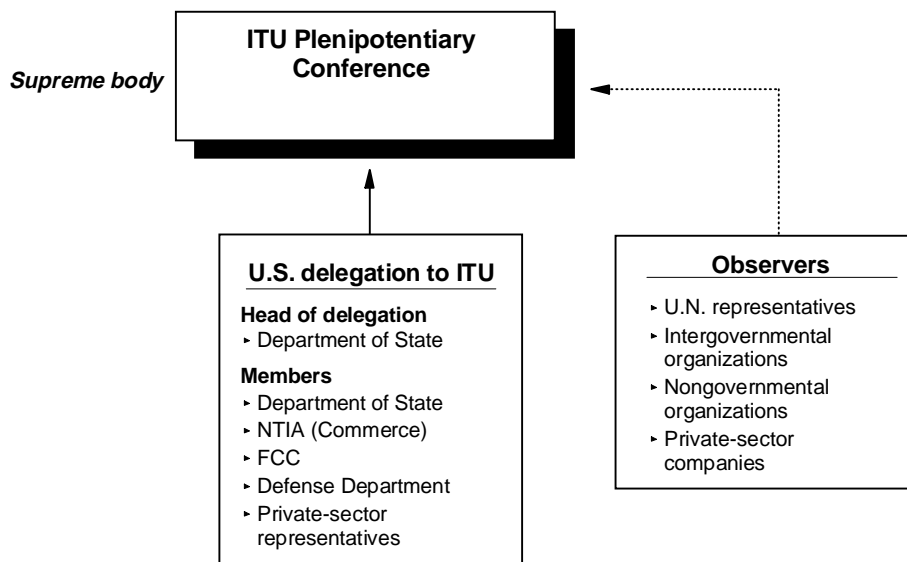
Supreme body

ITU Plenipotentiary Conference

U.S. delegation to ITU

Head of delegation
‣ Department of State

Members
‣ Department of State
‣ NTIA (Commerce)
‣ FCC
‣ Defense Department
‣ Private-sector representatives

Observers
‣ U.N. representatives
‣ Intergovernmental organizations
‣ Nongovernmental organizations
‣ Private-sector companies